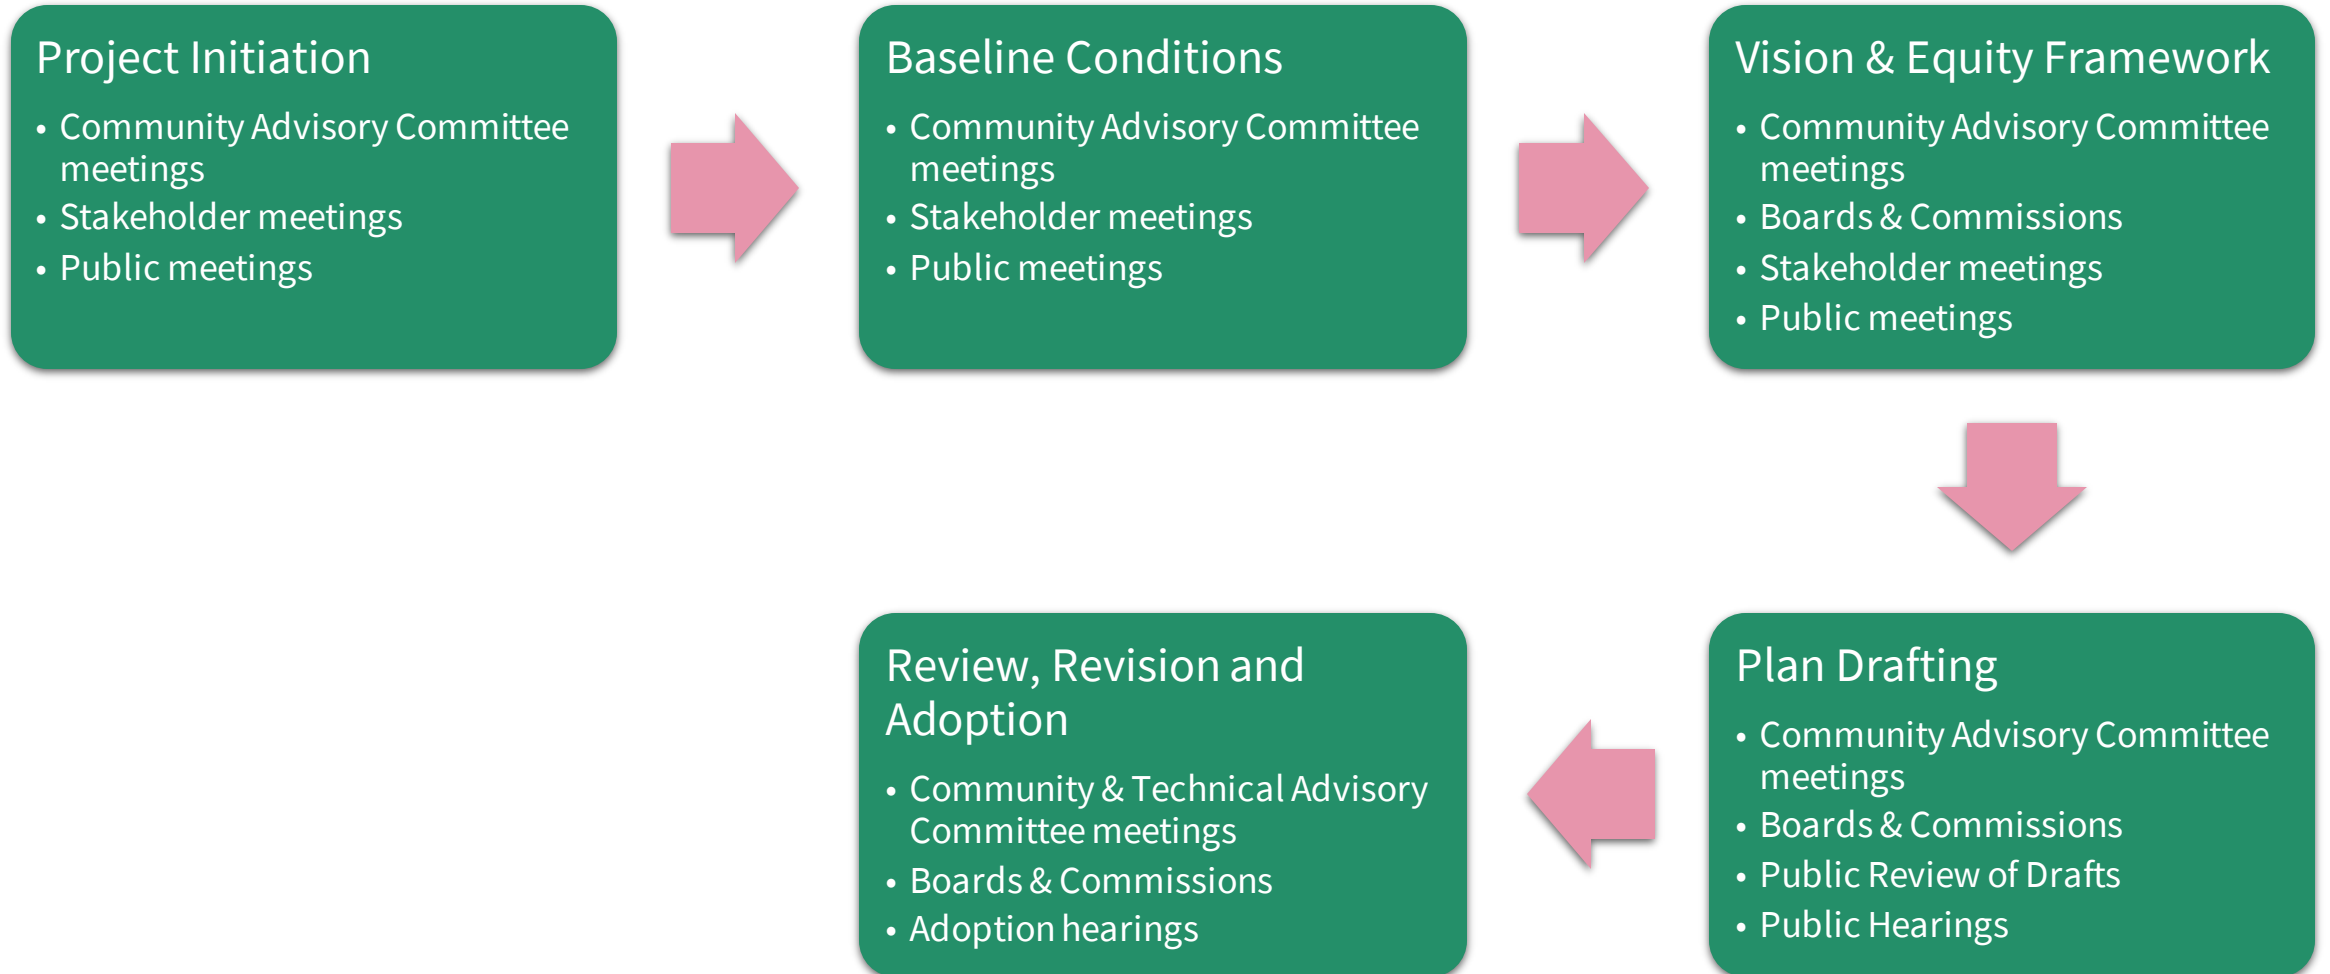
Project Initiation

- Community Advisory Committee meetings
- Stakeholder meetings
- Public meetings

Baseline Conditions

- Community Advisory Committee meetings
- Stakeholder meetings
- Public meetings

Vision & Equity Framework

- Community Advisory Committee meetings
- Boards & Commissions
- Stakeholder meetings
- Public meetings

Plan Drafting

- Community Advisory Committee meetings
- Boards & Commissions
- Public Review of Drafts
- Public Hearings

Review, Revision and Adoption

- Community & Technical Advisory Committee meetings
- Boards & Commissions
- Adoption hearings